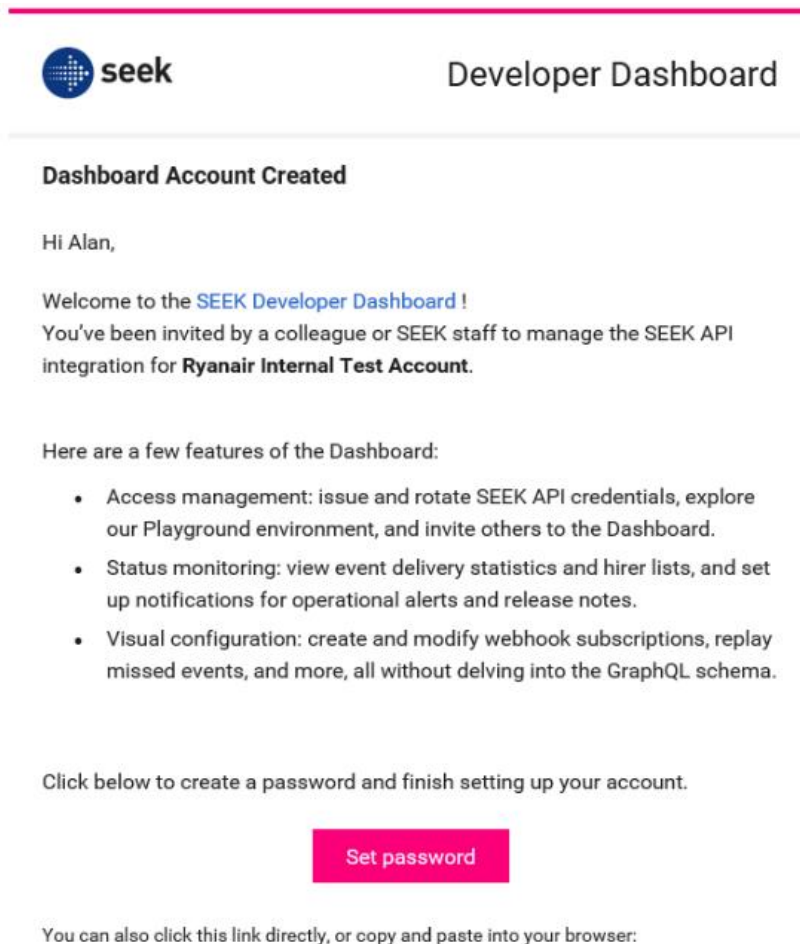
seek

Developer Dashboard

Dashboard Account Created

Hi Alan,

Welcome to the SEEK Developer Dashboard !
You've been invited by a colleague or SEEK staff to manage the SEEK API integration for Ryanair Internal Test Account.

Here are a few features of the Dashboard:

- Access management: issue and rotate SEEK API credentials, explore our Playground environment, and invite others to the Dashboard.
- Status monitoring: view event delivery statistics and hirer lists, and set up notifications for operational alerts and release notes.
- Visual configuration: create and modify webhook subscriptions, replay missed events, and more, all without delving into the GraphQL schema.

Click below to create a password and finish setting up your account.

Set password

You can also click this link directly, or copy and paste into your browser: